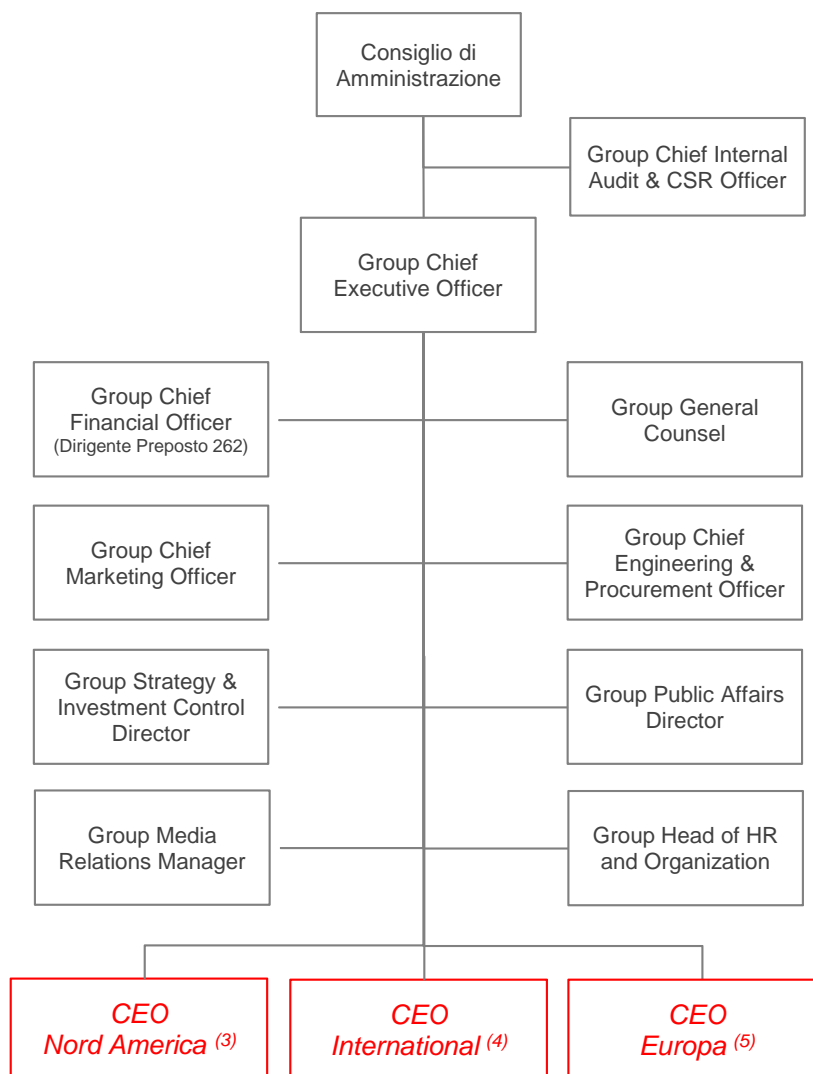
Consiglio di Amministrazione

Group Chief Internal Audit & CSR Officer

Group Chief Executive Officer

Group Chief Financial Officer (Dirigente Preposto 262)

Group General Counsel

Group Chief Marketing Officer

Group Chief Engineering & Procurement Officer

Group Strategy & Investment Control Director

Group Public Affairs Director

Group Media Relations Manager

Group Head of HR and Organization

CEO Nord America $^{(3)}$

CEO International $^{(4)}$

CEO Europa $^{(5)}$